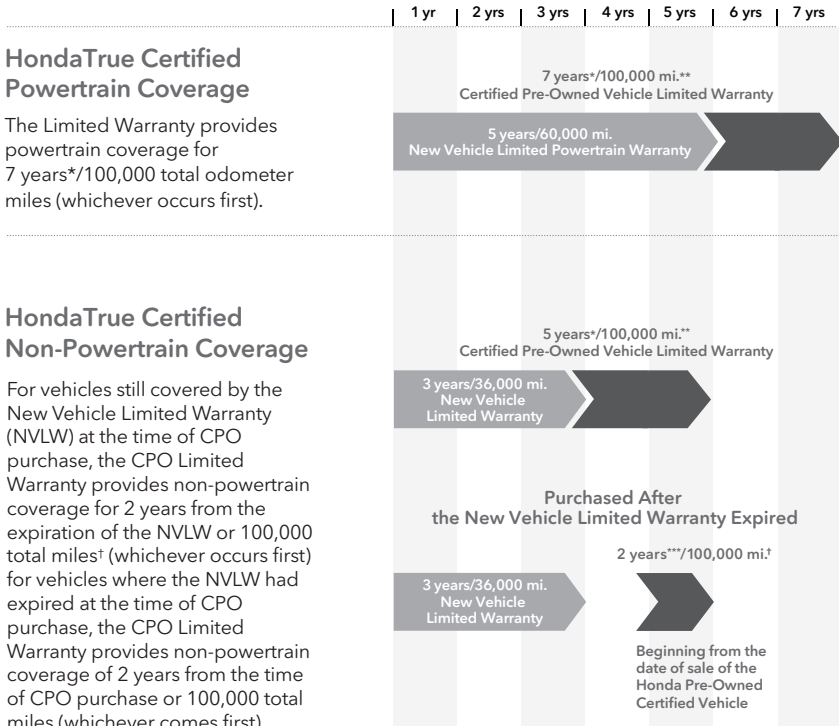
1 yr | 2 yrs | 3 yrs | 4 yrs | 5 yrs | 6 yrs | 7 yrs

HondaTrue Certified Powertrain Coverage

The Limited Warranty provides powertrain coverage for 7 years*/100,000 total odometer miles (whichever occurs first).

7 years*/100,000 mi.**
Certified Pre-Owned Vehicle Limited Warranty

5 years/60,000 mi.
New Vehicle Limited Powertrain Warranty

HondaTrue Certified Non-Powertrain Coverage

For vehicles still covered by the New Vehicle Limited Warranty (NVLW) at the time of CPO purchase, the CPO Limited Warranty provides non-powertrain coverage for 2 years from the expiration of the NVLW or 100,000 total miles† (whichever occurs first) for vehicles where the NVLW had expired at the time of CPO purchase, the CPO Limited Warranty provides non-powertrain coverage of 2 years from the time of CPO purchase or 100,000 total miles (whichever comes first).

5 years*/100,000 mi.**
Certified Pre-Owned Vehicle Limited Warranty

3 years/36,000 mi.
New Vehicle
Limited Warranty

Purchased After
the New Vehicle Limited Warranty Expired

2 years***/100,000 mi.†

3 years/36,000 mi.
New Vehicle
Limited Warranty

Beginning from the date of sale of the Honda Pre-Owned Certified Vehicle